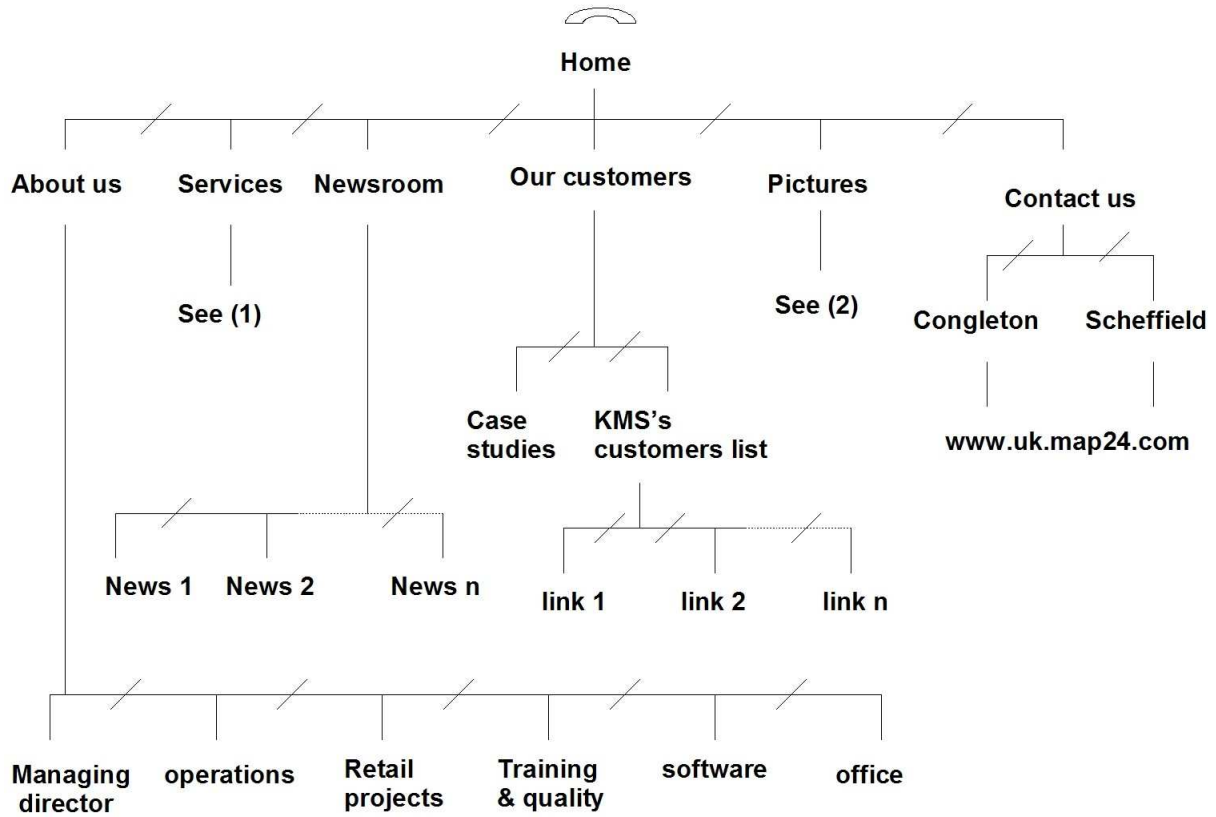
Home

About us

Services

Newsroom

Our customers

Pictures

Contact us

See (1)

See (2)

Congleton

Scheffield

Case studies

KMS's customers list

www.uk.map24.com

News 1

News 2

News n

link 1

link 2

link n

Managing director

operations

Retail projects

Training & quality

software

office